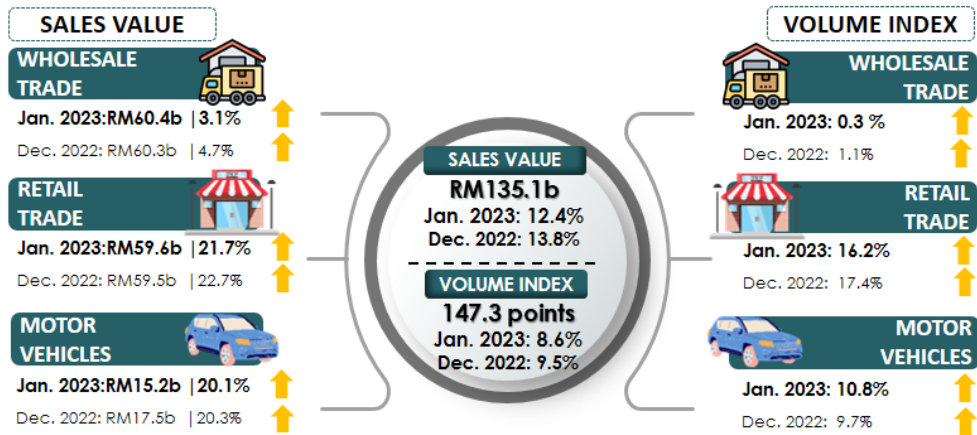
SALES VALUE

WHOLESALE TRADE

Jan. 2023:RM60.4b | 3.1%

Dec. 2022: RM60.3b | 4.7%

RETAIL TRADE

Jan. 2023:RM59.6b | 21.7%

Dec. 2022: RM59.5b | 22.7%

MOTOR VEHICLES

Jan. 2023:RM15.2b | 20.1%

Dec. 2022: RM17.5b | 20.3%

SALES VALUE

RM135.1b

Jan. 2023: 12.4%

Dec. 2022: 13.8%

VOLUME INDEX

147.3 points

Jan. 2023: 8.6%

Dec. 2022: 9.5%

VOLUME INDEX

WHOLESALE TRADE

Jan. 2023: 0.3 %

Dec. 2022: 1.1%

RETAIL TRADE

Jan. 2023: 16.2%

Dec. 2022: 17.4%

MOTOR VEHICLES

Jan. 2023: 10.8%

Dec. 2022: 9.7%